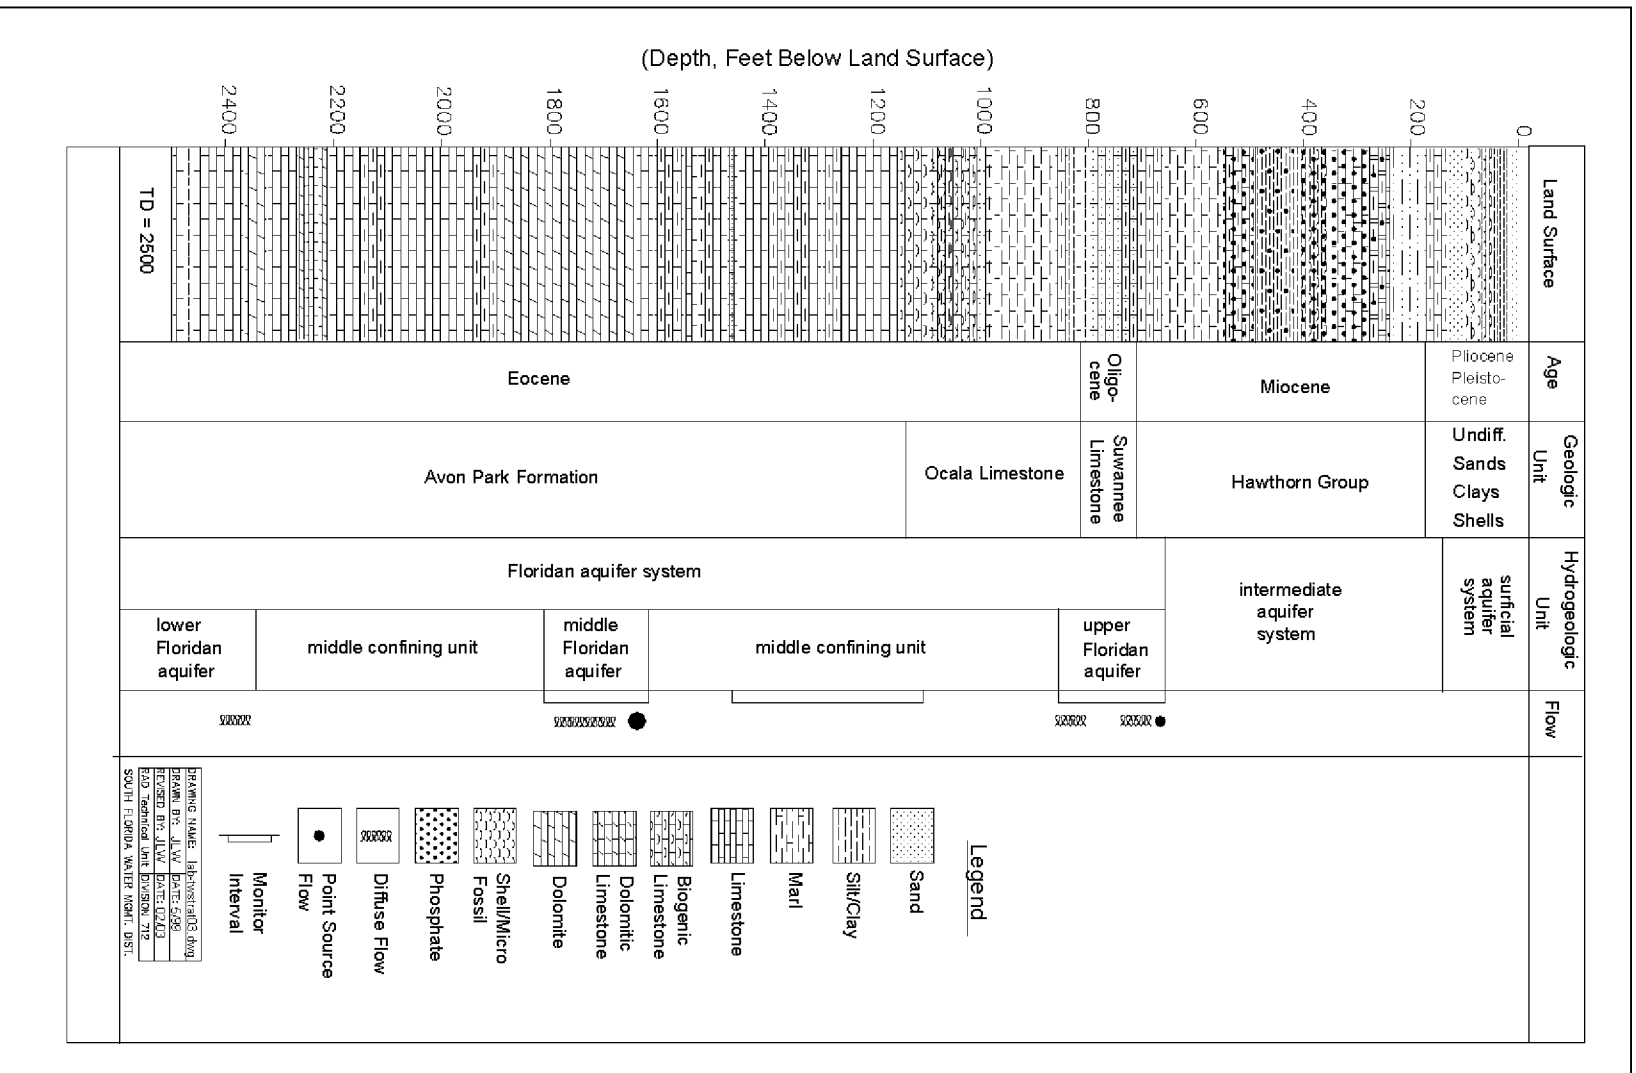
(Depth, Feet Below Land Surface)

0 200 400 600 800 1000 1200 1400 1600 1800 2000 2200 2400

Land Surface

TD = 2500

| Age | Pliocene Pleistocene | Miocene | Oligocene | Eocene |
|---|---|---|---|---|
| Geologic Unit | Undiff. Sands Clays Shells | Hawthorn Group | Suwannee Limestone | Ocala Limestone / Avon Park Formation |

Hydrogeologic Unit

surficial aquifer system

intermediate aquifer system

Floridan aquifer system

upper Floridan aquifer

middle confining unit

middle Floridan aquifer

middle confining unit

lower Floridan aquifer

Flow

Legend

Sand

Silt/Clay

Marl

Limestone

Biogenic Limestone

Dolomitic Limestone

Dolomite

Shell/Micro Fossil

Phosphate

Diffuse Flow

Point Source Flow

Monitor Interval

DRAWING NAME: lab-twstrat03.dwg
DRAWN BY: JLW DATE: 6/99
REVISED BY: JLW DATE: 02/03
EAD Technical Unit DIVISION 712
SOUTH FLORIDA WATER MGMT. DIST.